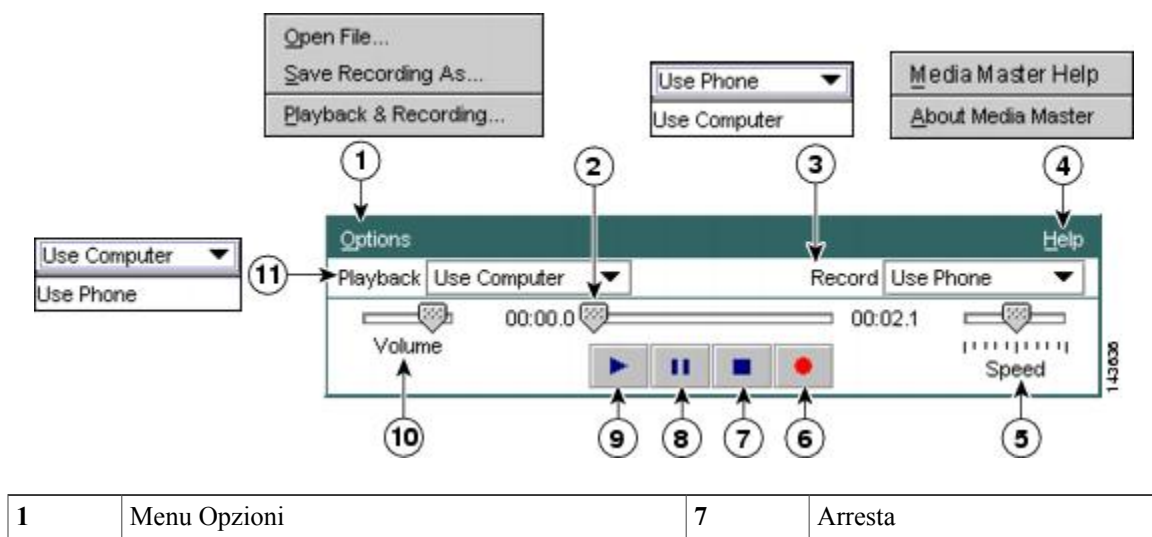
Open File...
Save Recording As...
Playback & Recording...

Use Phone
Use Computer

Media Master Help
About Media Master

1
2
3
4

Options
Help

Use Computer
Use Phone

11
Playback
Use Computer
Record
Use Phone

00:00.0
00:02.1
Volume
Speed

143636

10
9
8
7
6
5

| 1 | Menu Opzioni | 7 | Arresta |
|---|---|---|---|